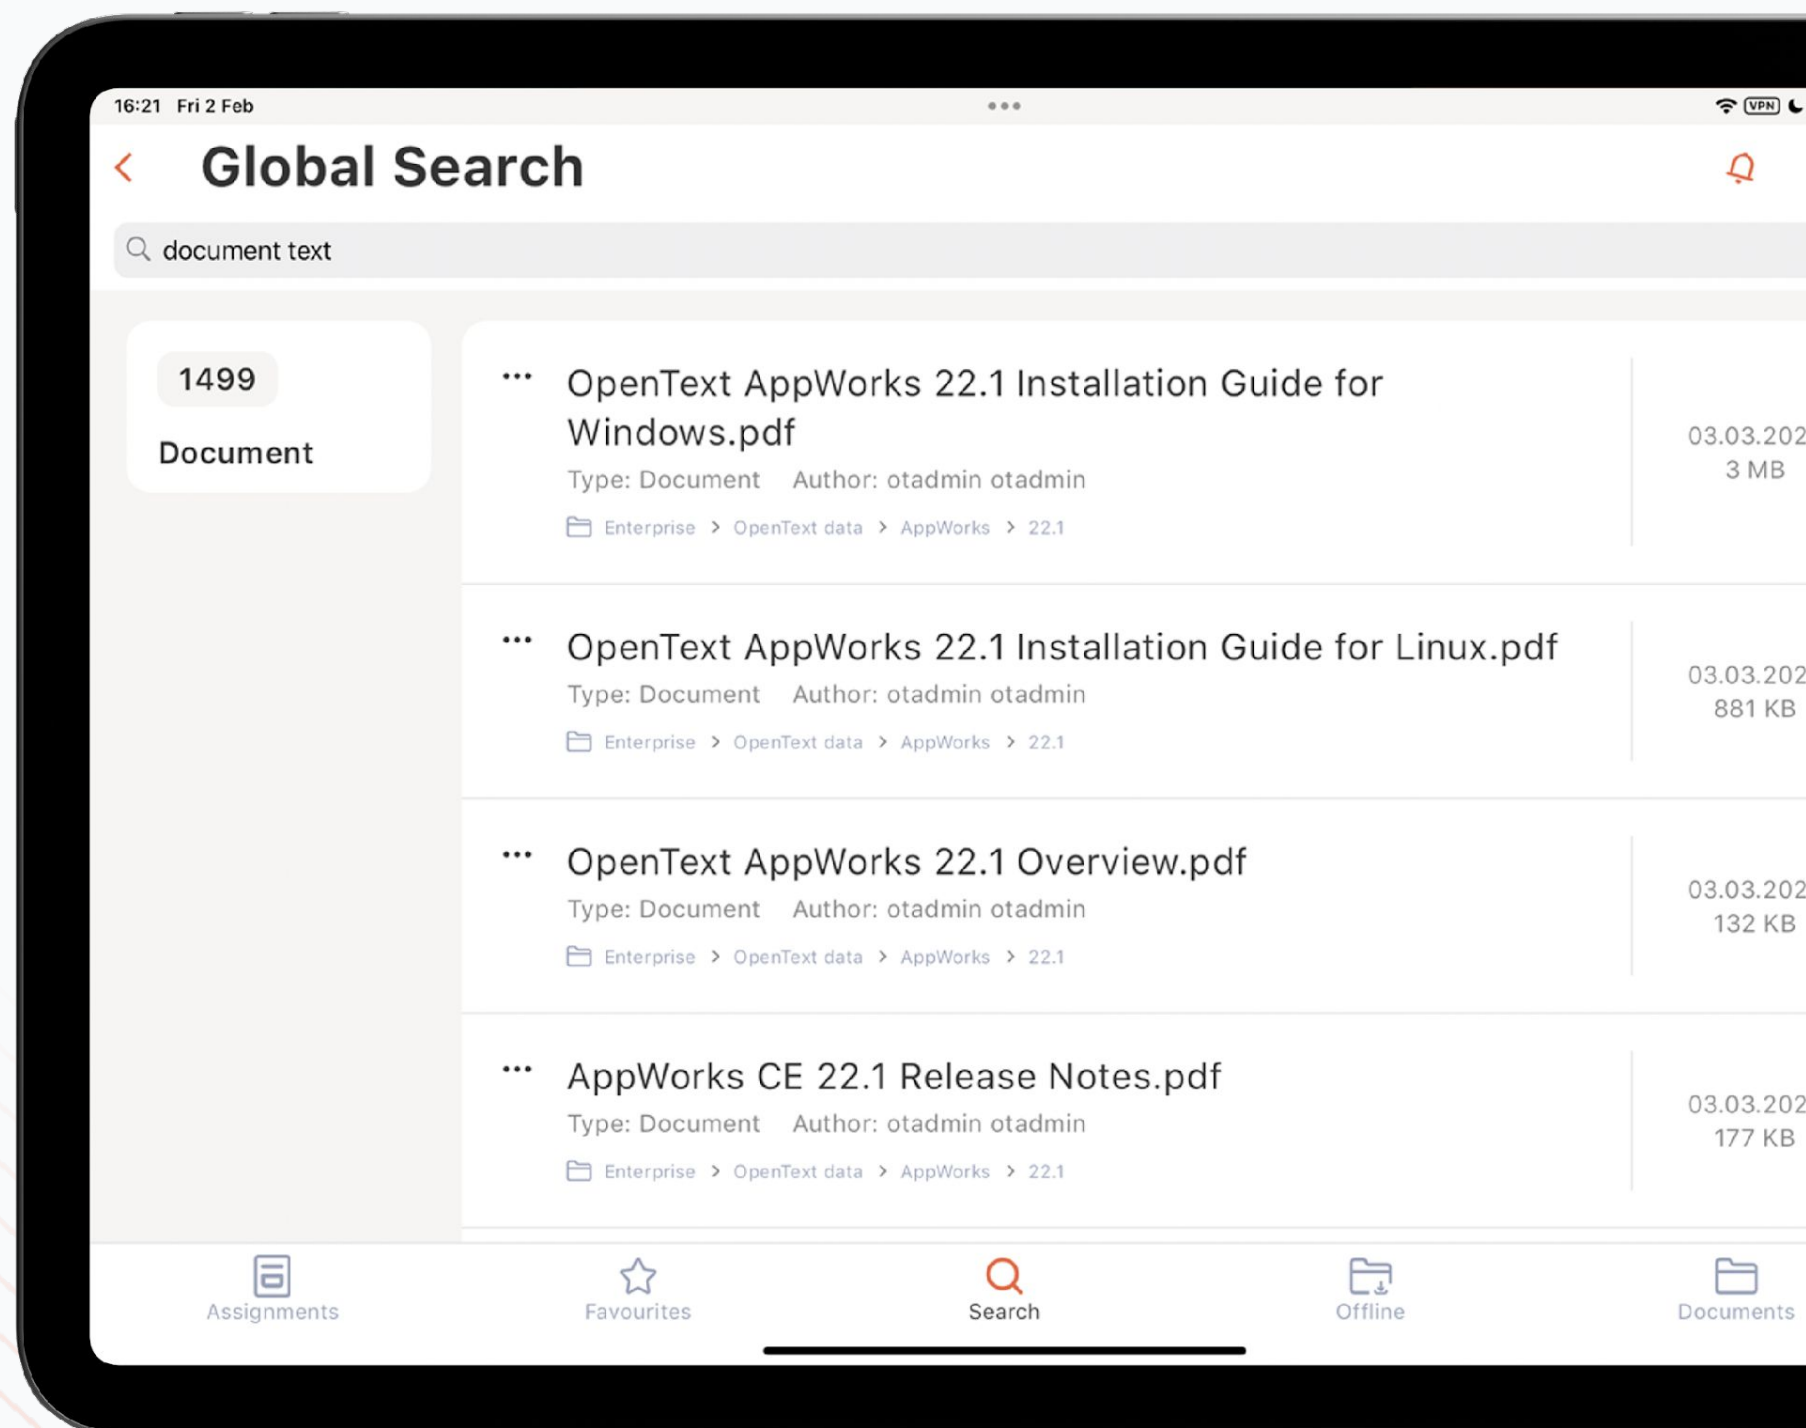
16:21 Fri 2 Feb

VPN

Global Search

document text

1499

Document

OpenText AppWorks 22.1 Installation Guide for Windows.pdf

Type: Document Author: otadmin otadmin

Enterprise > OpenText data > AppWorks > 22.1

03.03.202
3 MB

OpenText AppWorks 22.1 Installation Guide for Linux.pdf

Type: Document Author: otadmin otadmin

Enterprise > OpenText data > AppWorks > 22.1

03.03.202
881 KB

OpenText AppWorks 22.1 Overview.pdf

Type: Document Author: otadmin otadmin

Enterprise > OpenText data > AppWorks > 22.1

03.03.202
132 KB

AppWorks CE 22.1 Release Notes.pdf

Type: Document Author: otadmin otadmin

Enterprise > OpenText data > AppWorks > 22.1

03.03.202
177 KB

Assignments Favourites Search Offline Documents